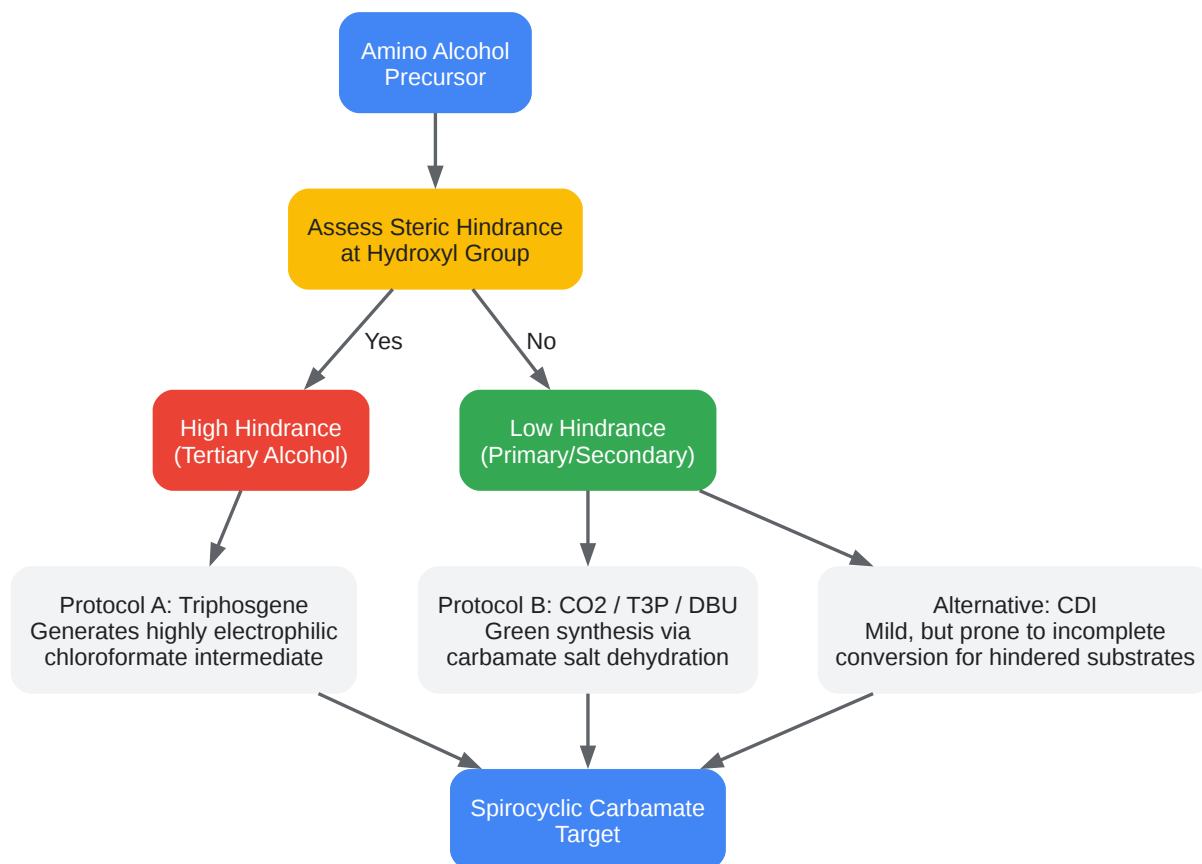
Amino Alcohol Precursor

Assess Steric Hindrance at Hydroxyl Group

Yes

No

High Hindrance (Tertiary Alcohol)

Low Hindrance (Primary/Secondary)

Protocol A: Triphosgene
Generates highly electrophilic chloroformate intermediate

Protocol B: CO2 / T3P / DBU
Green synthesis via carbamate salt dehydration

Alternative: CDI
Mild, but prone to incomplete conversion for hindered substrates

Spirocyclic Carbamate Target